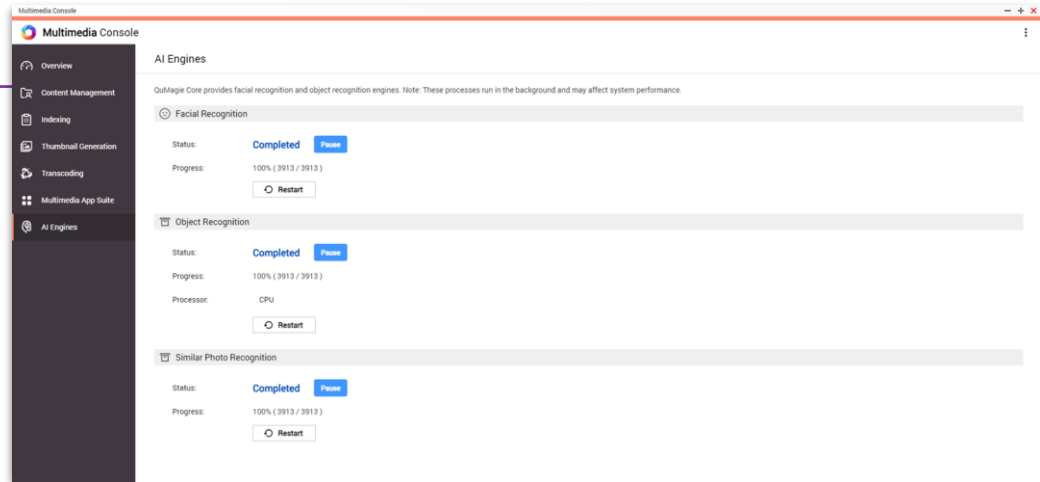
Multimedia Console

— + ×

Multimedia Console

Overview
Content Management
Indexing
Thumbnail Generation
Transcoding
Multimedia App Suite
AI Engines

AI Engines

QuMagie Core provides facial recognition and object recognition engines. Note: These processes run in the background and may affect system performance.

Facial Recognition

Status: Completed Pause

Progress: 100% ( 3913 / 3913 )

Restart

Object Recognition

Status: Completed Pause

Progress: 100% ( 3913 / 3913 )

Processor: CPU

Restart

Similar Photo Recognition

Status: Completed Pause

Progress: 100% ( 3913 / 3913 )

Restart